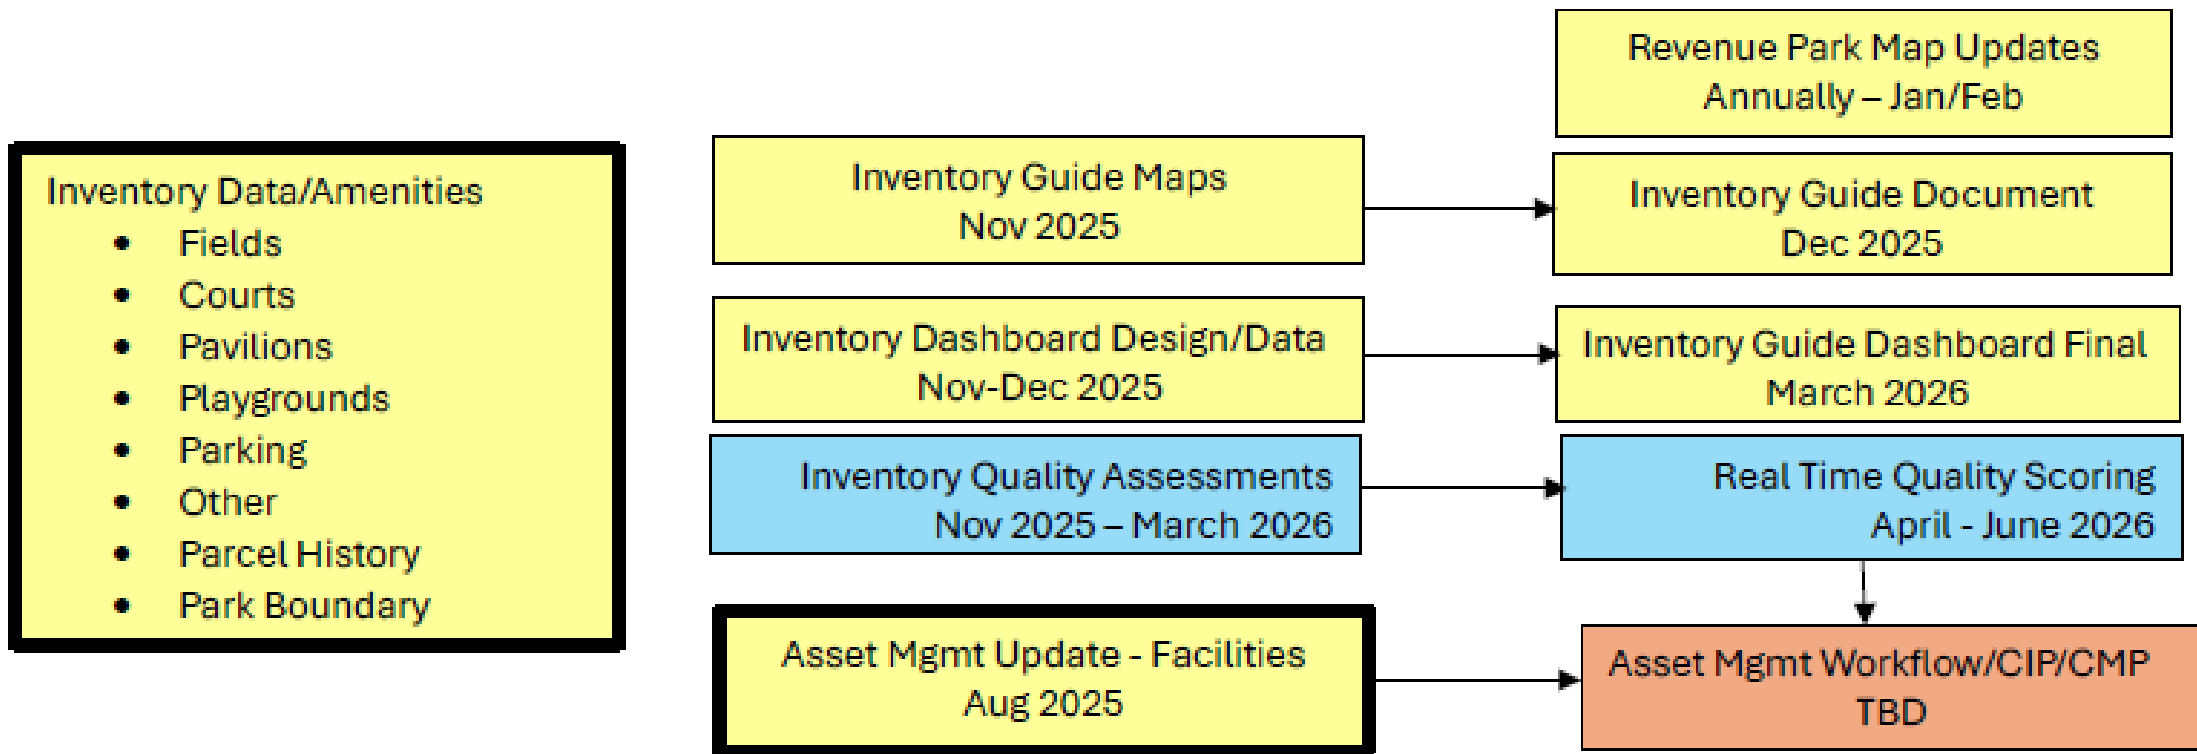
Inventory Data/Amenities
- Fields
- Courts
- Pavilions
- Playgrounds
- Parking
- Other
- Parcel History
- Park Boundary

Revenue Park Map Updates
Annually – Jan/Feb

Inventory Guide Maps
Nov 2025

Inventory Guide Document
Dec 2025

Inventory Dashboard Design/Data
Nov-Dec 2025

Inventory Guide Dashboard Final
March 2026

Inventory Quality Assessments
Nov 2025 – March 2026

Real Time Quality Scoring
April - June 2026

Asset Mgmt Update - Facilities
Aug 2025

Asset Mgmt Workflow/CIP/CMP
TBD